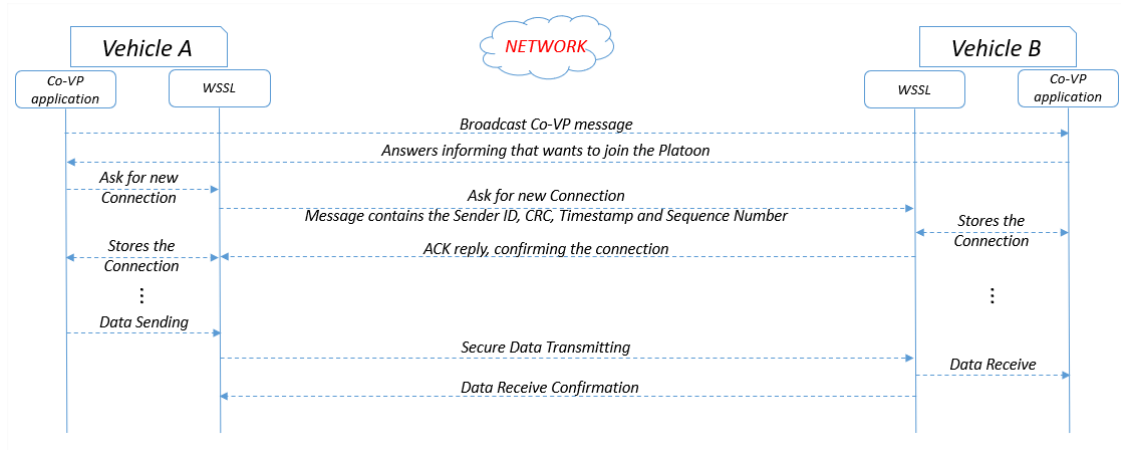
Vehicle A

NETWORK

Vehicle B

Co-VP application

WSSL

WSSL

Co-VP application

Broadcast Co-VP message

Answers informing that wants to join the Platoon

Ask for new Connection

Ask for new Connection

Message contains the Sender ID, CRC, Timestamp and Sequence Number

Stores the Connection

Stores the Connection

ACK reply, confirming the connection

⋮

⋮

Data Sending

Secure Data Transmitting

Data Receive

Data Receive Confirmation